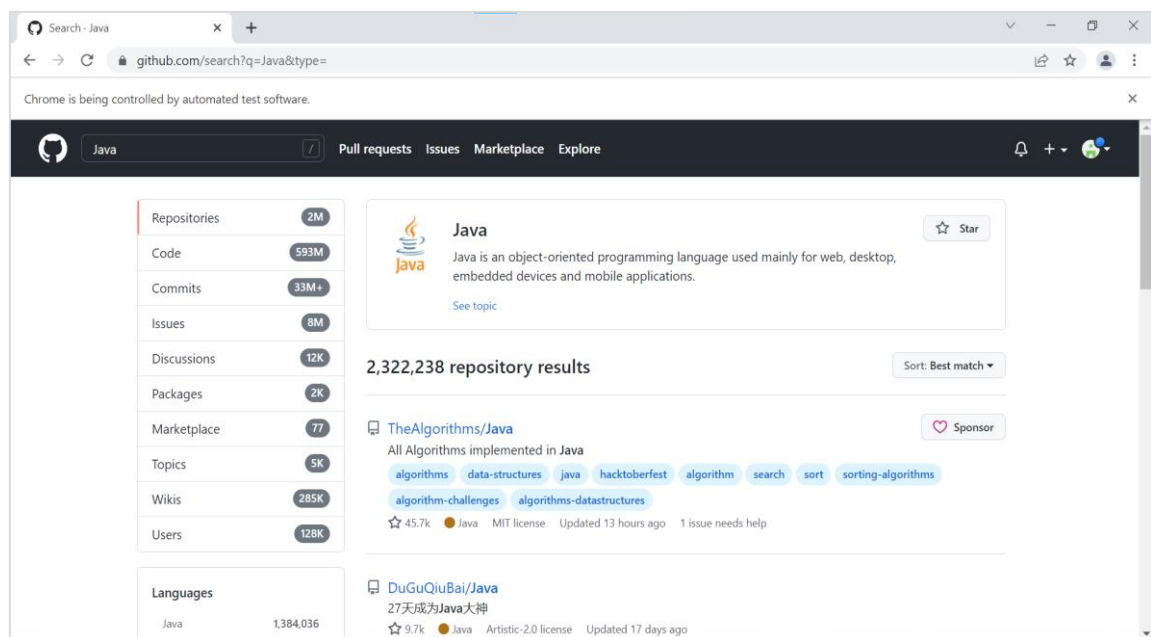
Search · Java

github.com/search?q=Java&type=

Chrome is being controlled by automated test software.

Java

/

Pull requests Issues Marketplace Explore

| Repositories | 2M |
|---|---|
| Code | 593M |
| Commits | 33M+ |
| Issues | 8M |
| Discussions | 12K |
| Packages | 2K |
| Marketplace | 77 |
| Topics | 5K |
| Wikis | 285K |
| Users | 128K |

Languages

Java 1,384,036

Java

Java

Java is an object-oriented programming language used mainly for web, desktop, embedded devices and mobile applications.

See topic

Star

2,322,238 repository results

Sort: Best match

TheAlgorithms/Java

Sponsor

All Algorithms implemented in Java

algorithms data-structures java hacktoberfest algorithm search sort sorting-algorithms algorithm-challenges algorithms-datastructures

45.7k Java MIT license Updated 13 hours ago 1 issue needs help

DuGuQiuBai/Java

27天成为Java大神

9.7k Java Artistic-2.0 license Updated 17 days ago